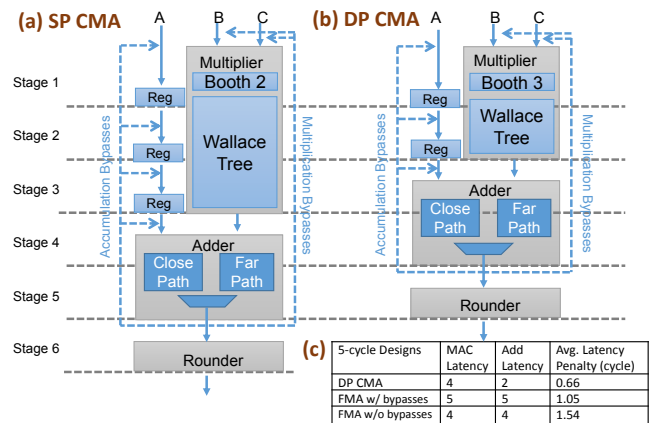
(a) SP CMA

A B C

Stage 1
Stage 2
Stage 3
Stage 4
Stage 5
Stage 6

Multiplier
Booth 2

Reg
Reg
Reg

Wallace Tree

Accumulation Bypasses

Multiplication Bypasses

Adder
Close Path
Far Path

Rounder

(b) DP CMA

A B C

Multiplier
Booth 3

Reg
Reg

Wallace Tree

Accumulation Bypasses

Multiplication Bypasses

Adder
Close Path
Far Path

Rounder

(c)

| 5-cycle Designs | MAC Latency | Add Latency | Avg. Latency Penalty (cycle) |
|---|---|---|---|
| DP CMA | 4 | 2 | 0.66 |
| FMA w/ bypasses | 5 | 5 | 1.05 |
| FMA w/o bypasses | 4 | 4 | 1.54 |